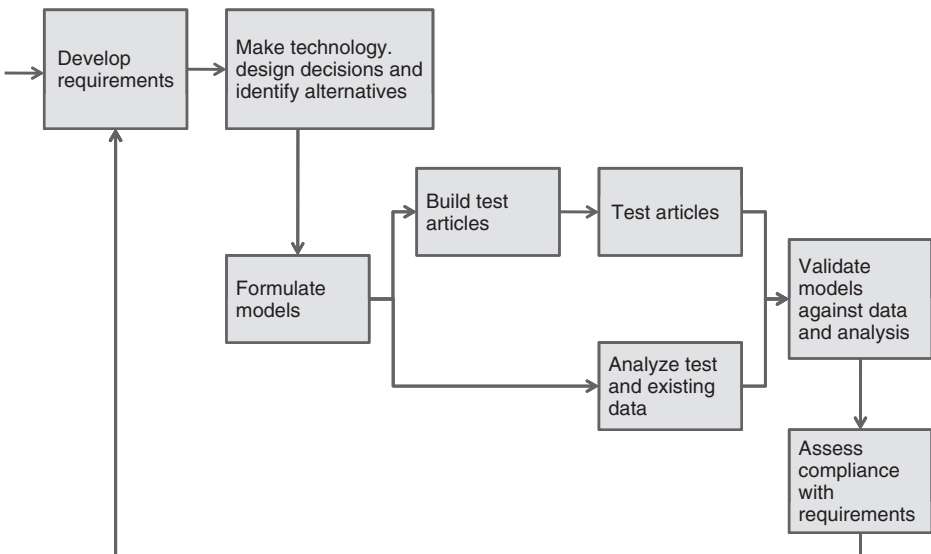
Develop requirements

Make technology. design decisions and identify alternatives

Formulate models

Build test articles

Test articles

Analyze test and existing data

Validate models against data and analysis

Assess compliance with requirements